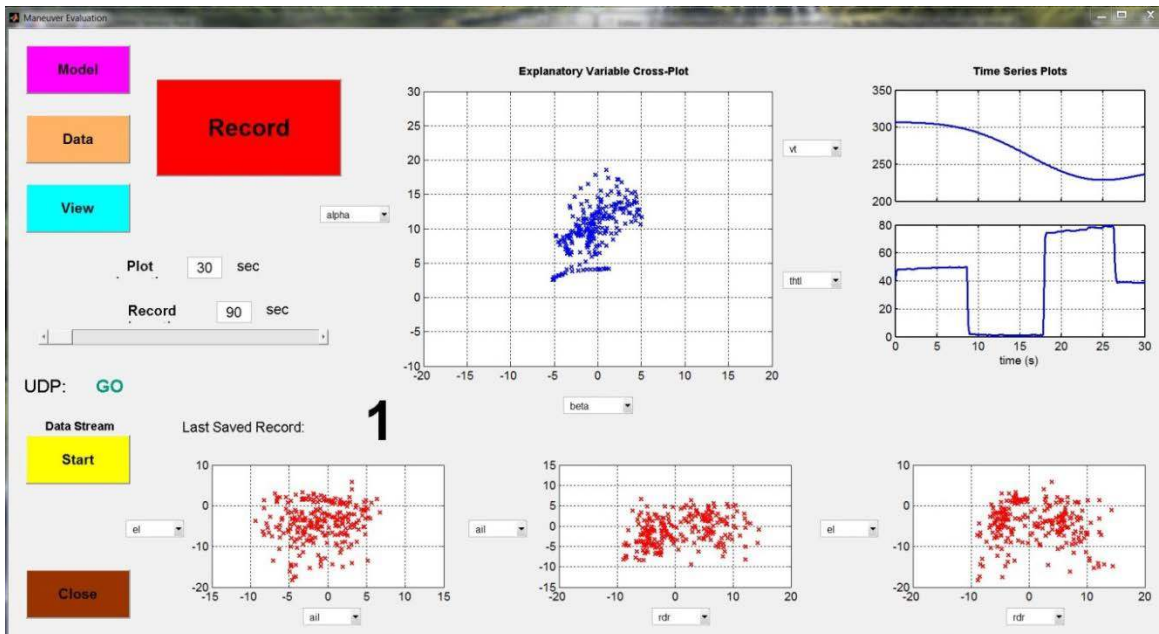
Maneuver Evaluation

Model

Data

View

Record

alpha

Plot 30 sec

Record 90 sec

UDP: GO

Data Stream

Start

Close

Explanatory Variable Cross-Plot

30
25
20
15
10
5
0
-5
-10
-20 -15 -10 -5 0 5 10 15 20

beta

vt

thtl

Time Series Plots

350
300
250
200

80
60
40
20
0
0 5 10 15 20 25 30
time (s)

Last Saved Record: 1

10
0
-10
-20
-15 -10 -5 0 5 10 15

el

ail

15
10
5
0
-5
-10
-15
-20 -10 0 10 20

ail

rdr

10
0
-10
-20
-20 -10 0 10 20

el

rdr